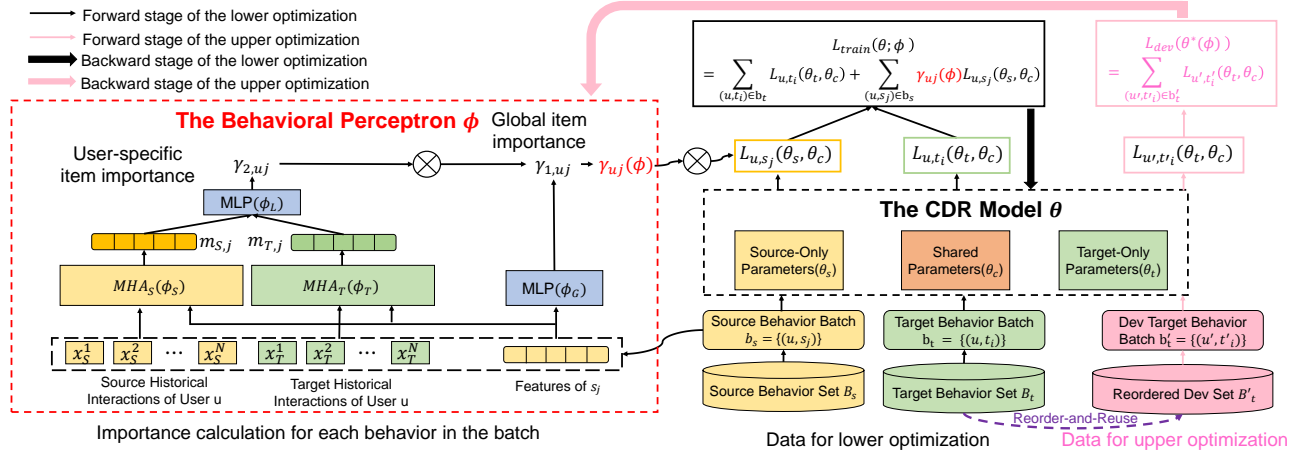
Forward stage of the lower optimization
Forward stage of the upper optimization
Backward stage of the lower optimization
Backward stage of the upper optimization

The Behavioral Perceptron $\phi$

User-specific item importance

Global item importance

$\gamma_{2,uj}$

$\gamma_{1,uj}$

$\gamma_{uj}(\phi)$

MLP($\phi_L$)

$m_{S,j}$

$m_{T,j}$

$MHA_S(\phi_S)$

$MHA_T(\phi_T)$

MLP($\phi_G$)

$x_S^1$ $x_S^2$ ⋯ $x_S^N$

$x_T^1$ $x_T^2$ ⋯ $x_T^N$

Source Historical Interactions of User u

Target Historical Interactions of User u

Features of $s_j$

Importance calculation for each behavior in the batch

$L_{train}(\theta;\phi) = \sum_{(u,t_i)\in b_t} L_{u,t_i}(\theta_t,\theta_c) + \sum_{(u,s_j)\in b_s} \gamma_{uj}(\phi) L_{u,s_j}(\theta_s,\theta_c)$

$L_{dev}(\theta^*(\phi)) = \sum_{(u',t'_i)\in b'_t} L_{u',t'_i}(\theta_t,\theta_c)$

$L_{u,s_j}(\theta_s,\theta_c)$

$L_{u,t_i}(\theta_t,\theta_c)$

$L_{u',t'_i}(\theta_t,\theta_c)$

The CDR Model $\theta$

Source-Only Parameters($\theta_s$)

Shared Parameters($\theta_c$)

Target-Only Parameters($\theta_t$)

Source Behavior Batch $b_s = \{(u,s_j)\}$

Target Behavior Batch $b_t = \{(u,t_i)\}$

Dev Target Behavior Batch $b'_t = \{(u',t'_i)\}$

Source Behavior Set $B_s$

Target Behavior Set $B_t$

Reordered Dev Set $B'_t$

Reorder-and-Reuse

Data for lower optimization

Data for upper optimization